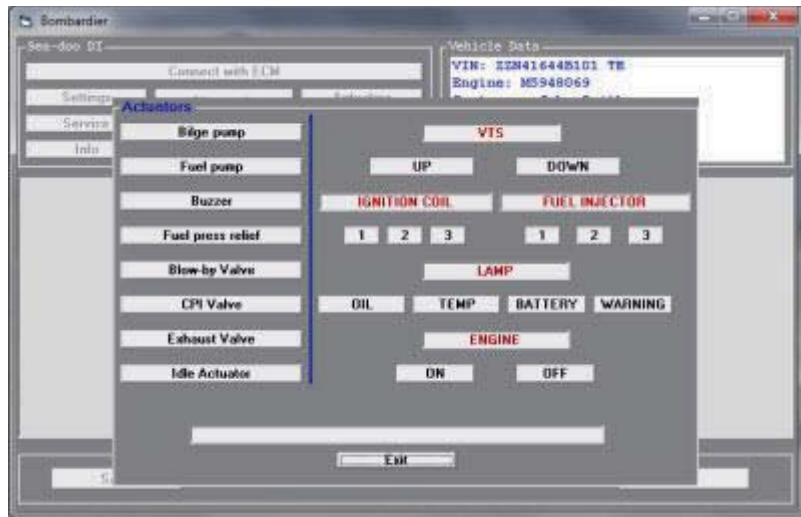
Bombardier

Sea-doo DI

Connect with ECM

Settings

Service

Info

Vehicle Data

VIN: ZZN41644B101 TE
Engine: M5948069

Actuators

Bilge pump

Fuel pump

Buzzer

Fuel press relief

Blow-by Valve

CPI Valve

Exhaust Valve

Idle Actuator

VTS

UP

DOWN

IGNITION COIL

FUEL INJECTOR

1 2 3

1 2 3

LAMP

OIL

TEMP

BATTERY

WARNING

ENGINE

ON

OFF

Exit